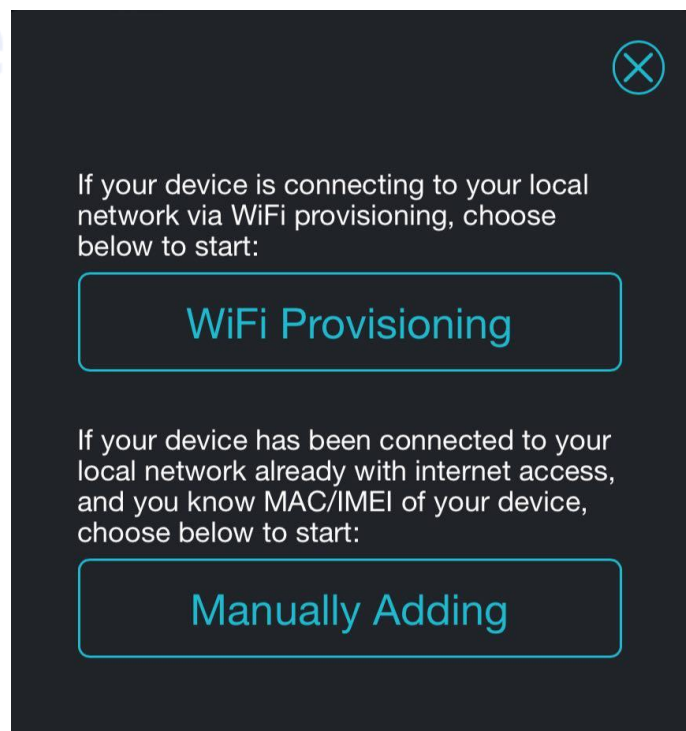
If your device is connecting to your local network via WiFi provisioning, choose below to start:

WiFi Provisioning

If your device has been connected to your local network already with internet access, and you know MAC/IMEI of your device, choose below to start:

Manually Adding